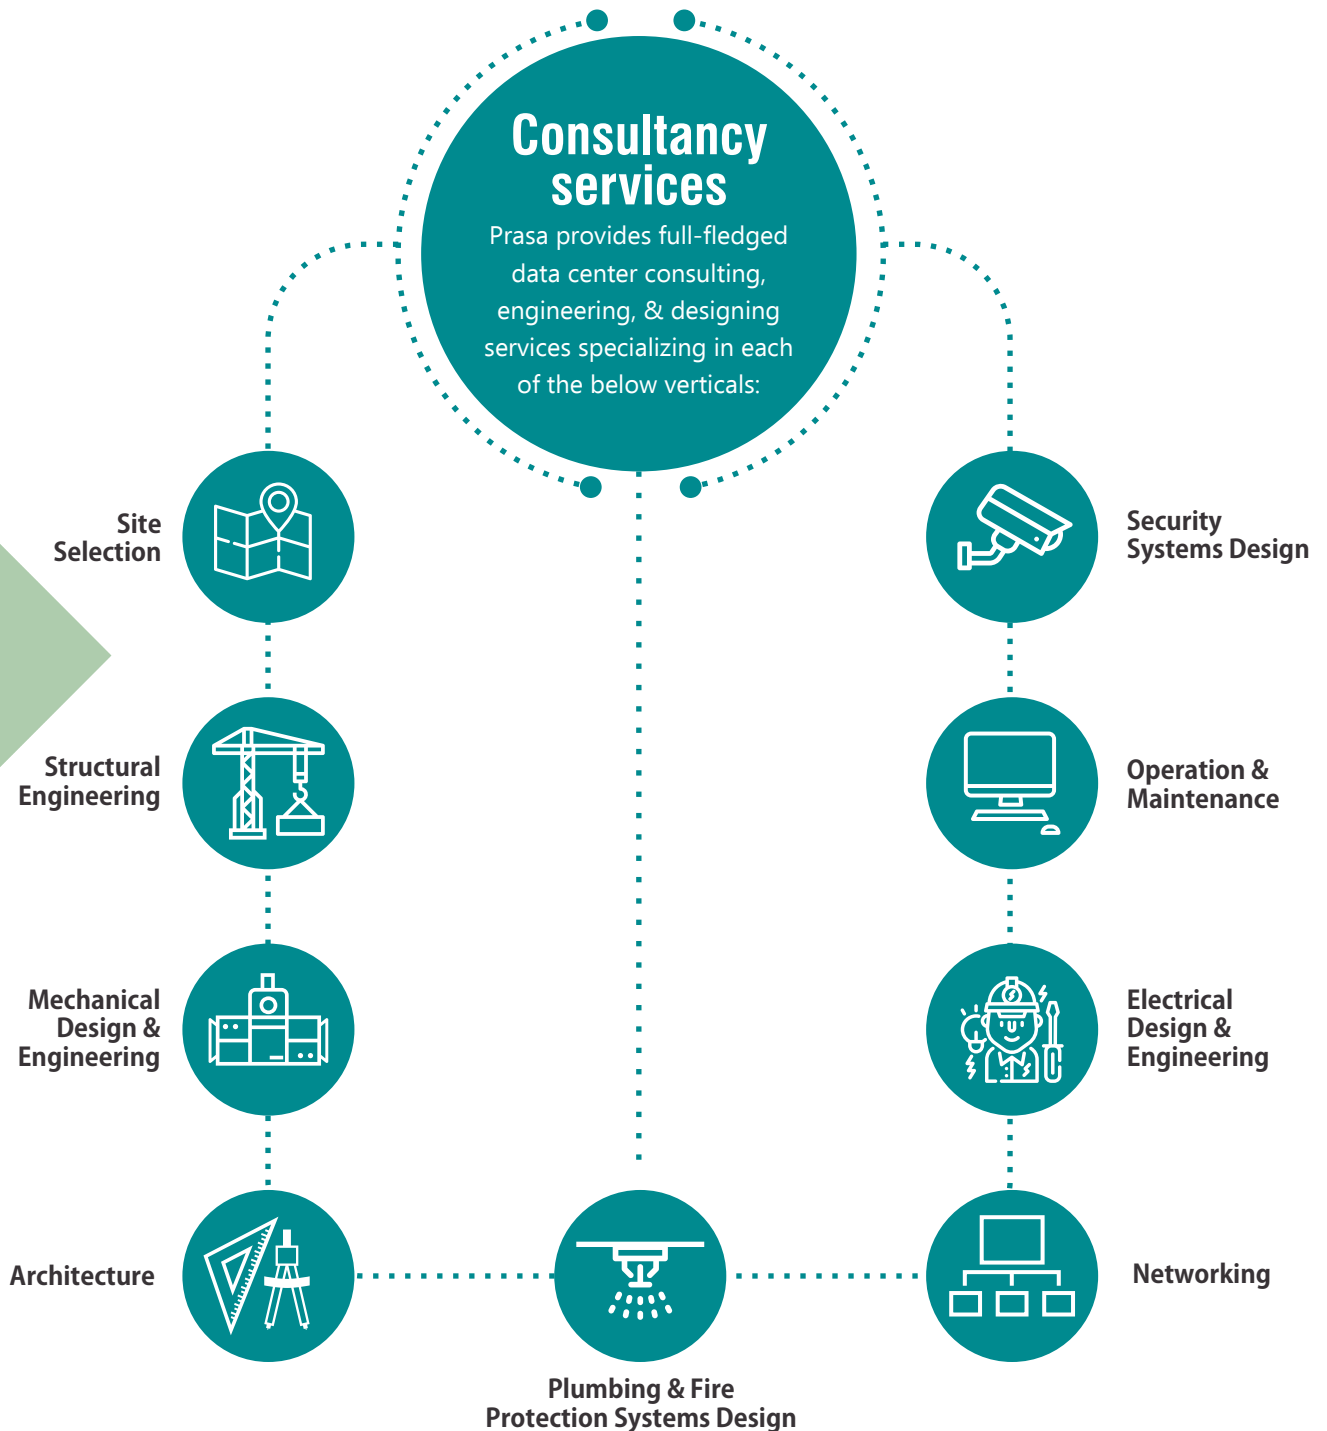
Consultancy services

Prasa provides full-fledged data center consulting, engineering, & designing services specializing in each of the below verticals:

Site Selection

Structural Engineering

Mechanical Design & Engineering

Architecture

Plumbing & Fire Protection Systems Design

Security Systems Design

Operation & Maintenance

Electrical Design & Engineering

Networking